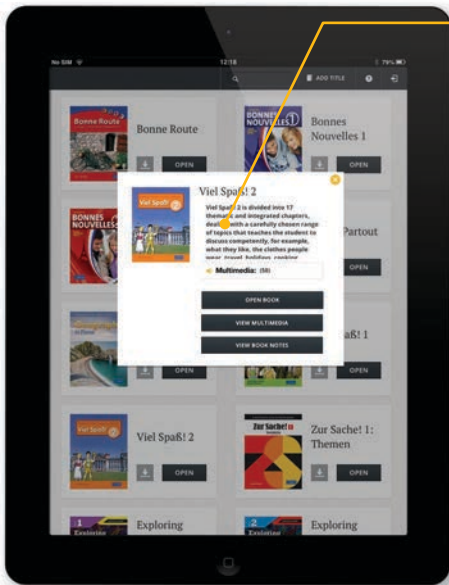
No SIM 12:18 79%

ADD TITLE

Bonne Route

OPEN

BONNES NOUVELLES 1

Bonnes Nouvelles 1

OPEN

BONNES NOUVELLES

Partout

OPEN

OPEN

Spaß! 1

OPEN

Viel Spaß! 2

OPEN

Zur Sache! 1

Zur Sache! 1: Themen

OPEN

Exploring

Exploring

Viel Spaß! 2

Viel Spaß! 2 is divided into 17 thematic and integrated chapters, dealing with a carefully chosen range of topics that teaches the student to discuss competently, for example, what they like, the clothes people wear, travel, holidays, cooking

Multimedia: (58)

OPEN BOOK

VIEW MULTIMEDIA

VIEW BOOK NOTES